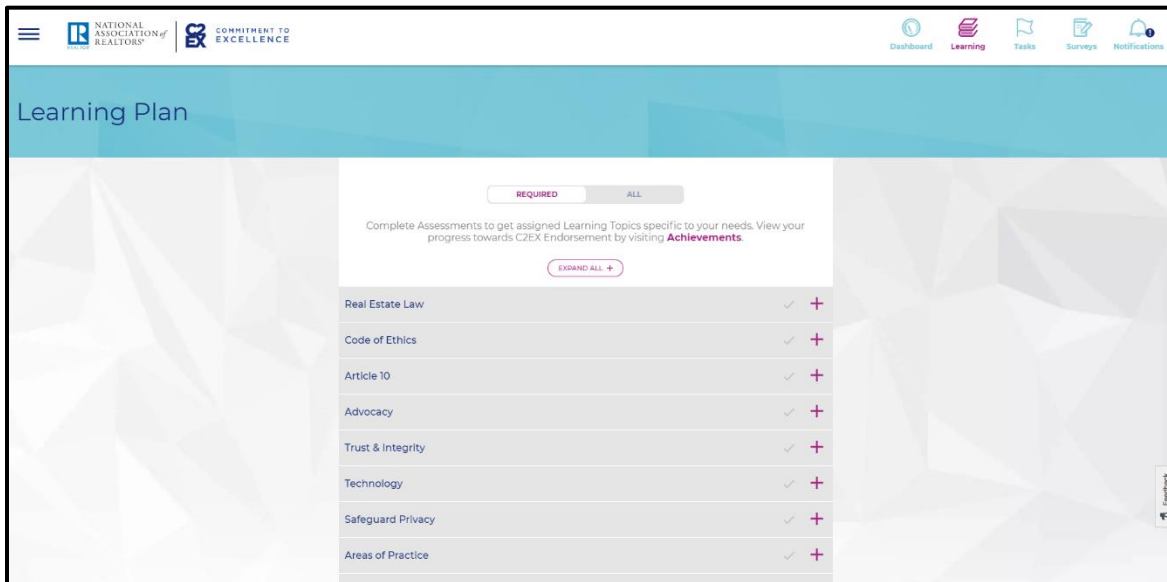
NATIONAL ASSOCIATION of REALTORS®

C2EX COMMITMENT TO EXCELLENCE

Dashboard Learning Tasks Surveys Notifications

Learning Plan

REQUIRED ALL

Complete Assessments to get assigned Learning Topics specific to your needs. View your progress towards C2EX Endorsement by visiting **Achievements**.

EXPAND ALL +

Real Estate Law +

Code of Ethics +

Article 10 +

Advocacy +

Trust & Integrity +

Technology +

Safeguard Privacy +

Areas of Practice +

Feedback